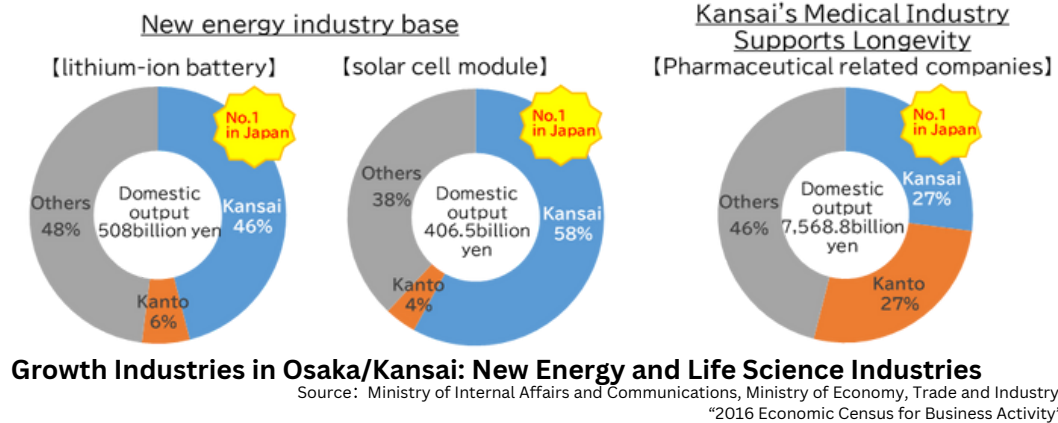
New energy industry base

【lithium-ion battery】

No.1 in Japan

Domestic output 508billion yen

Kansai 46%

Kanto 6%

Others 48%

【solar cell module】

No.1 in Japan

Domestic output 406.5billion yen

Kansai 58%

Kanto 4%

Others 38%

Kansai's Medical Industry Supports Longevity

【Pharmaceutical related companies】

No.1 in Japan

Domestic output 7,568.8billion yen

Kansai 27%

Kanto 27%

Others 46%

Growth Industries in Osaka/Kansai: New Energy and Life Science Industries

Source：Ministry of Internal Affairs and Communications, Ministry of Economy, Trade and Industry
"2016 Economic Census for Business Activity"